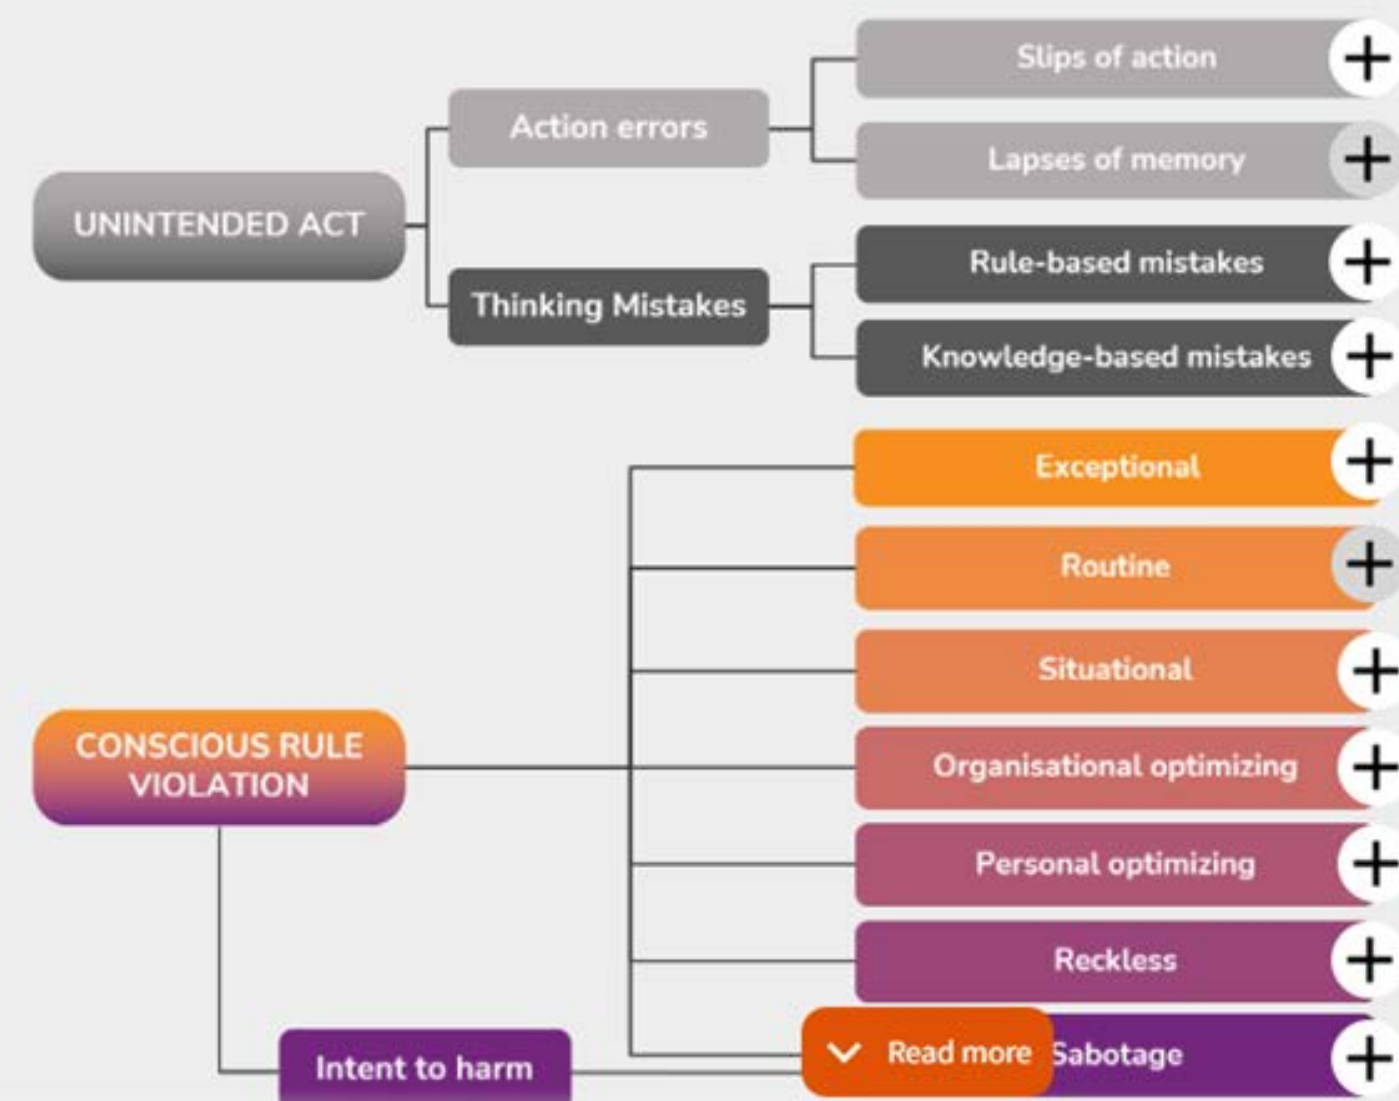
UNINTENDED ACT

Action errors

Slips of action

Lapses of memory

Thinking Mistakes

Rule-based mistakes

Knowledge-based mistakes

CONSCIOUS RULE VIOLATION

Exceptional

Routine

Situational

Organisational optimizing

Personal optimizing

Reckless

Sabotage

Intent to harm

Read more